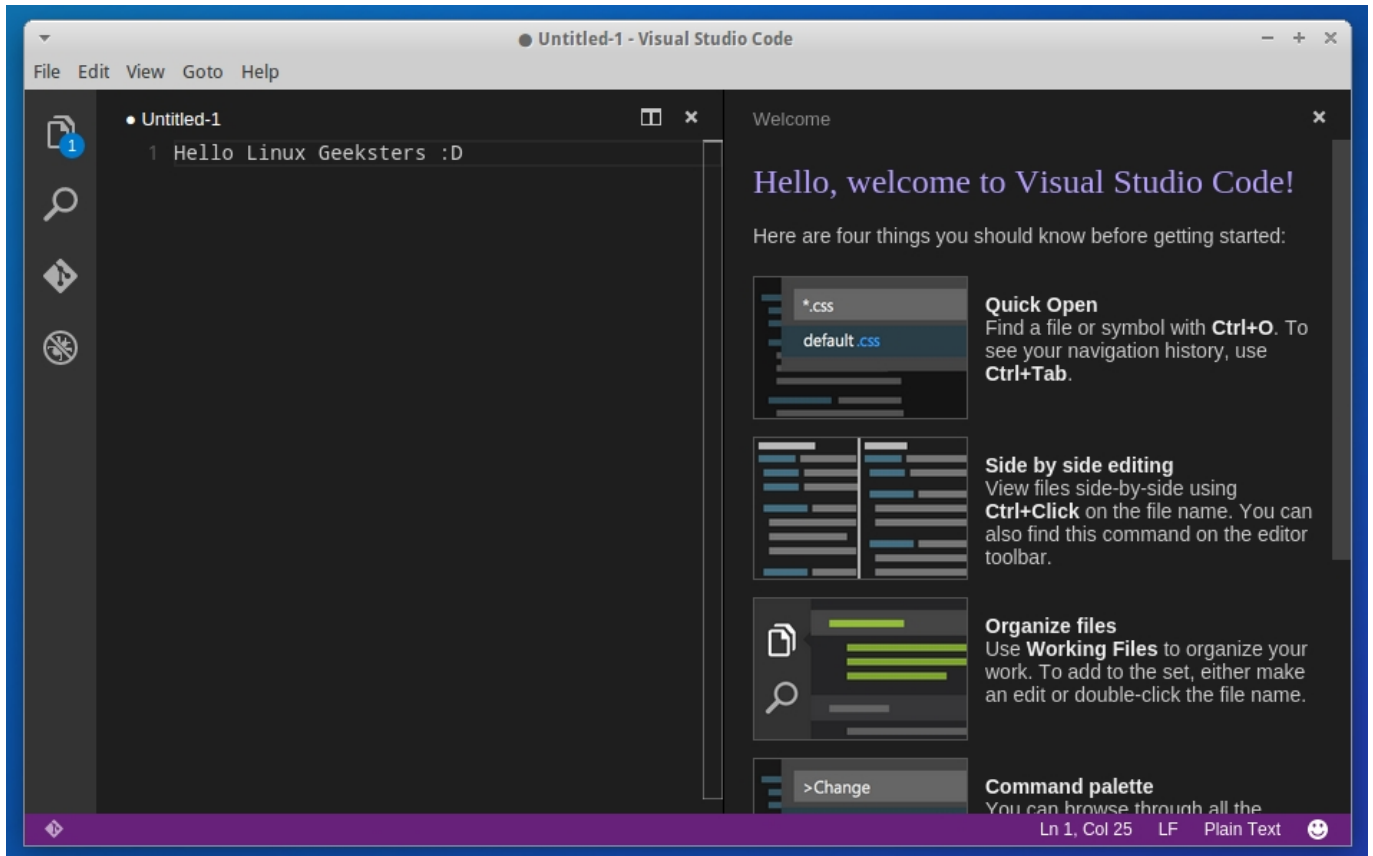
● Untitled-1 - Visual Studio Code

File Edit View Goto Help

1

● Untitled-1

1 Hello Linux Geeksters :D

Welcome

Hello, welcome to Visual Studio Code!

Here are four things you should know before getting started:

*.css

default.css

Quick Open
Find a file or symbol with Ctrl+O. To see your navigation history, use Ctrl+Tab.

Side by side editing
View files side-by-side using Ctrl+Click on the file name. You can also find this command on the editor toolbar.

Organize files
Use Working Files to organize your work. To add to the set, either make an edit or double-click the file name.

>Change

Command palette
You can browse through all the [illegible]

Ln 1, Col 25 LF Plain Text